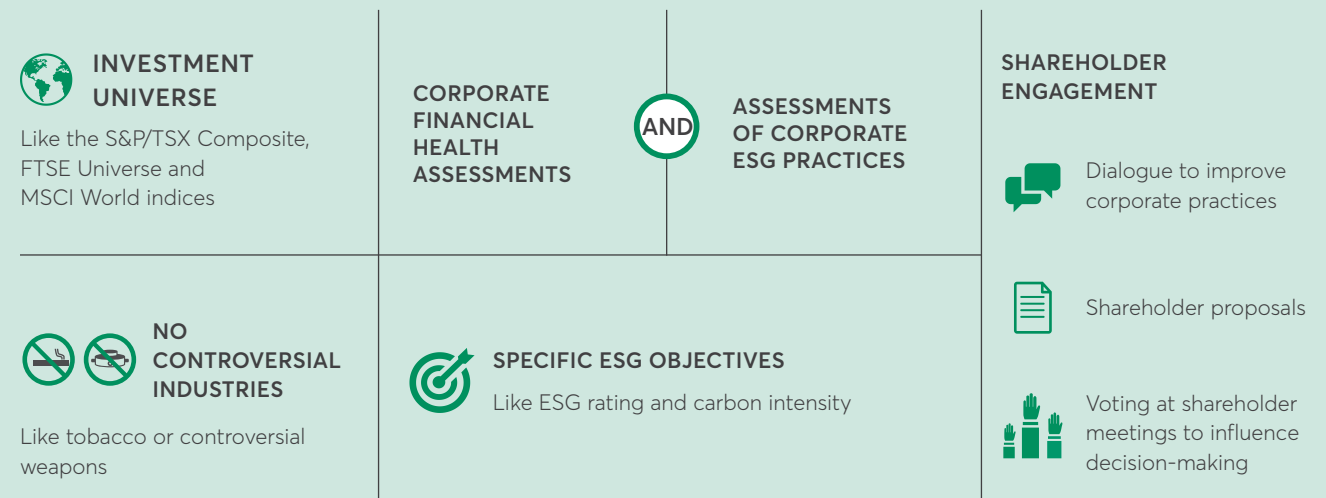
INVESTMENT UNIVERSE

Like the S&P/TSX Composite, FTSE Universe and MSCI World indices

CORPORATE FINANCIAL HEALTH ASSESSMENTS

AND

ASSESSMENTS OF CORPORATE ESG PRACTICES

SHAREHOLDER ENGAGEMENT

Dialogue to improve corporate practices

Shareholder proposals

Voting at shareholder meetings to influence decision-making

NO CONTROVERSIAL INDUSTRIES

Like tobacco or controversial weapons

SPECIFIC ESG OBJECTIVES

Like ESG rating and carbon intensity